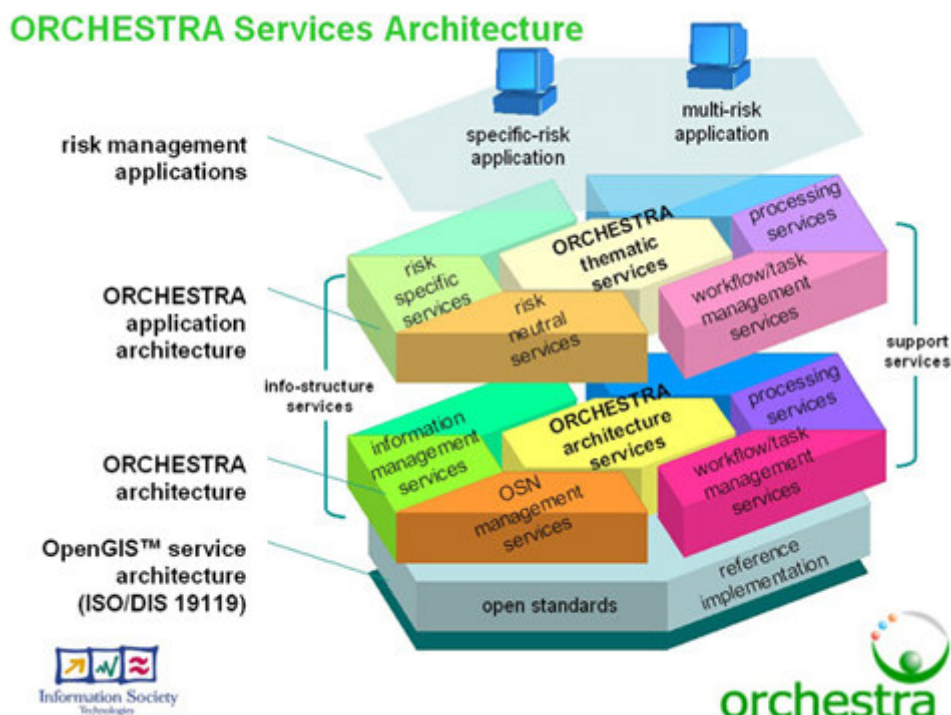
ORCHESTRA Services Architecture

specific-risk application

multi-risk application

risk management applications

ORCHESTRA application architecture

ORCHESTRA architecture

OpenGIS™ service architecture (ISO/DIS 19119)

risk specific services

ORCHESTRA thematic services

processing services

risk neutral services

workflow/task management services

support services

info-structure services

information management services

ORCHESTRA architecture services

processing services

OSN management services

workflow/task management services

reference implementation

open standards

Information Society Technologies

orchestra